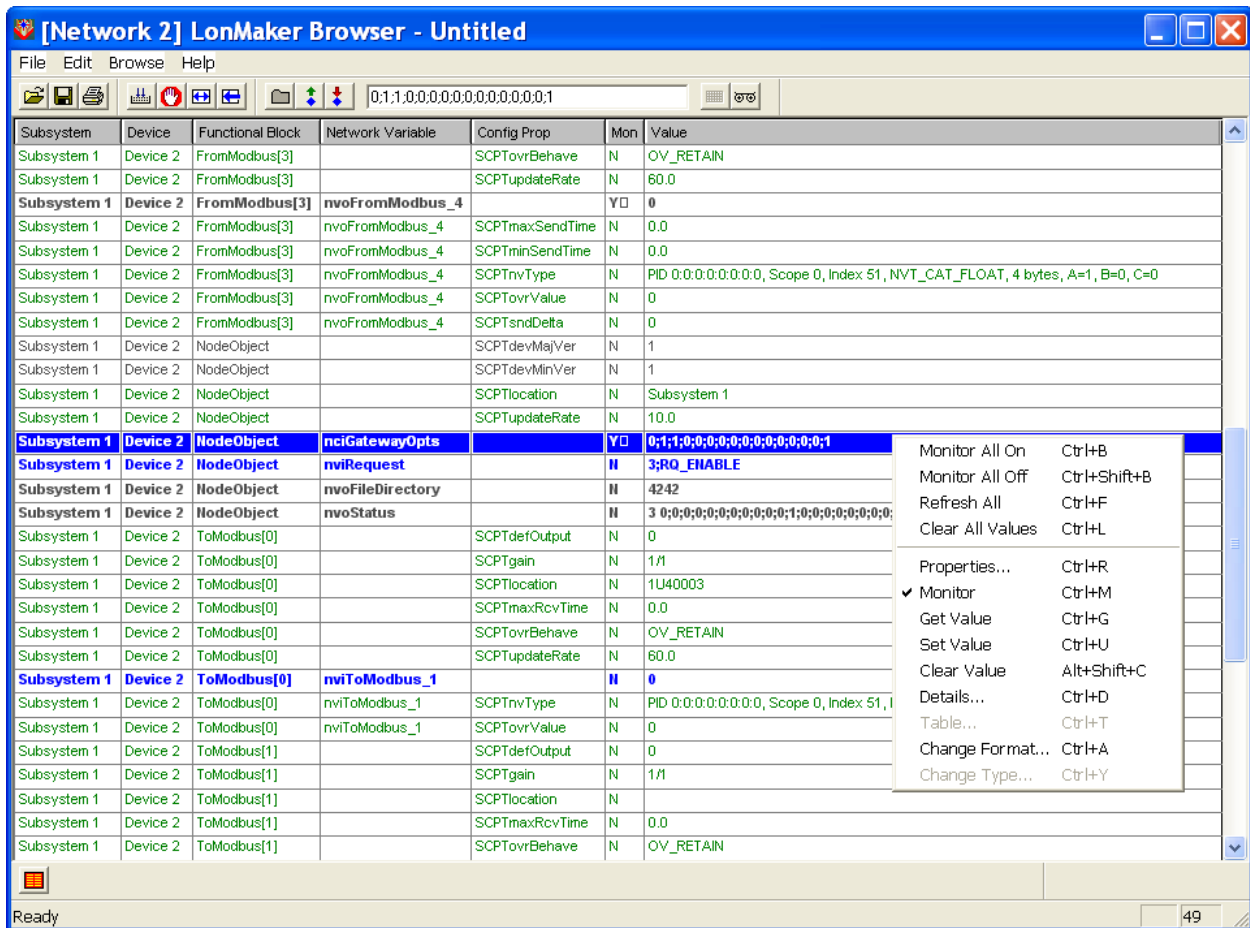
[Network 2] LonMaker Browser - Untitled

File Edit Browse Help

0;1;1;0;0;0;0;0;0;0;0;0;0;0;0;1

| Subsystem | Device | Functional Block | Network Variable | Config Prop | Mon | Value |
|---|---|---|---|---|---|---|
| Subsystem 1 | Device 2 | FromModbus[3] | | SCPTovrBehave | N | OV_RETAIN |
| Subsystem 1 | Device 2 | FromModbus[3] | | SCPTupdateRate | N | 60.0 |
| Subsystem 1 | Device 2 | FromModbus[3] | nvoFromModbus_4 | | Y | 0 |
| Subsystem 1 | Device 2 | FromModbus[3] | nvoFromModbus_4 | SCPTmaxSendTime | N | 0.0 |
| Subsystem 1 | Device 2 | FromModbus[3] | nvoFromModbus_4 | SCPTminSendTime | N | 0.0 |
| Subsystem 1 | Device 2 | FromModbus[3] | nvoFromModbus_4 | SCPTnvType | N | PID 0:0:0:0:0:0:0:0, Scope 0, Index 51, NVT_CAT_FLOAT, 4 bytes, A=1, B=0, C=0 |
| Subsystem 1 | Device 2 | FromModbus[3] | nvoFromModbus_4 | SCPTovrValue | N | 0 |
| Subsystem 1 | Device 2 | FromModbus[3] | nvoFromModbus_4 | SCPTsndDelta | N | 0 |
| Subsystem 1 | Device 2 | NodeObject | | SCPTdevMajVer | N | 1 |
| Subsystem 1 | Device 2 | NodeObject | | SCPTdevMinVer | N | 1 |
| Subsystem 1 | Device 2 | NodeObject | | SCPTlocation | N | Subsystem 1 |
| Subsystem 1 | Device 2 | NodeObject | | SCPTupdateRate | N | 10.0 |
| Subsystem 1 | Device 2 | NodeObject | nciGatewayOpts | | Y | 0;1;1;0;0;0;0;0;0;0;0;0;0;0;0;1 |
| Subsystem 1 | Device 2 | NodeObject | nviRequest | | N | 3;RQ_ENABLE |
| Subsystem 1 | Device 2 | NodeObject | nvoFileDirectory | | N | 4242 |
| Subsystem 1 | Device 2 | NodeObject | nvoStatus | | N | 3 0;0;0;0;0;0;0;0;0;0;1;0;0;0;0;0;0;0; |
| Subsystem 1 | Device 2 | ToModbus[0] | | SCPTdefOutput | N | 0 |
| Subsystem 1 | Device 2 | ToModbus[0] | | SCPTgain | N | 1/1 |
| Subsystem 1 | Device 2 | ToModbus[0] | | SCPTlocation | N | 1U40003 |
| Subsystem 1 | Device 2 | ToModbus[0] | | SCPTmaxRcvTime | N | 0.0 |
| Subsystem 1 | Device 2 | ToModbus[0] | | SCPTovrBehave | N | OV_RETAIN |
| Subsystem 1 | Device 2 | ToModbus[0] | | SCPTupdateRate | N | 60.0 |
| Subsystem 1 | Device 2 | ToModbus[0] | nviToModbus_1 | | N | 0 |
| Subsystem 1 | Device 2 | ToModbus[0] | nviToModbus_1 | SCPTnvType | N | PID 0:0:0:0:0:0:0:0, Scope 0, Index 51, I |
| Subsystem 1 | Device 2 | ToModbus[0] | nviToModbus_1 | SCPTovrValue | N | 0 |
| Subsystem 1 | Device 2 | ToModbus[1] | | SCPTdefOutput | N | 0 |
| Subsystem 1 | Device 2 | ToModbus[1] | | SCPTgain | N | 1/1 |
| Subsystem 1 | Device 2 | ToModbus[1] | | SCPTlocation | N | |
| Subsystem 1 | Device 2 | ToModbus[1] | | SCPTmaxRcvTime | N | 0.0 |
| Subsystem 1 | Device 2 | ToModbus[1] | | SCPTovrBehave | N | OV_RETAIN |

Monitor All On Ctrl+B
Monitor All Off Ctrl+Shift+B
Refresh All Ctrl+F
Clear All Values Ctrl+L
Properties... Ctrl+R
✔ Monitor Ctrl+M
Get Value Ctrl+G
Set Value Ctrl+U
Clear Value Alt+Shift+C
Details... Ctrl+D
Table... Ctrl+T
Change Format... Ctrl+A
Change Type... Ctrl+Y

Ready 49